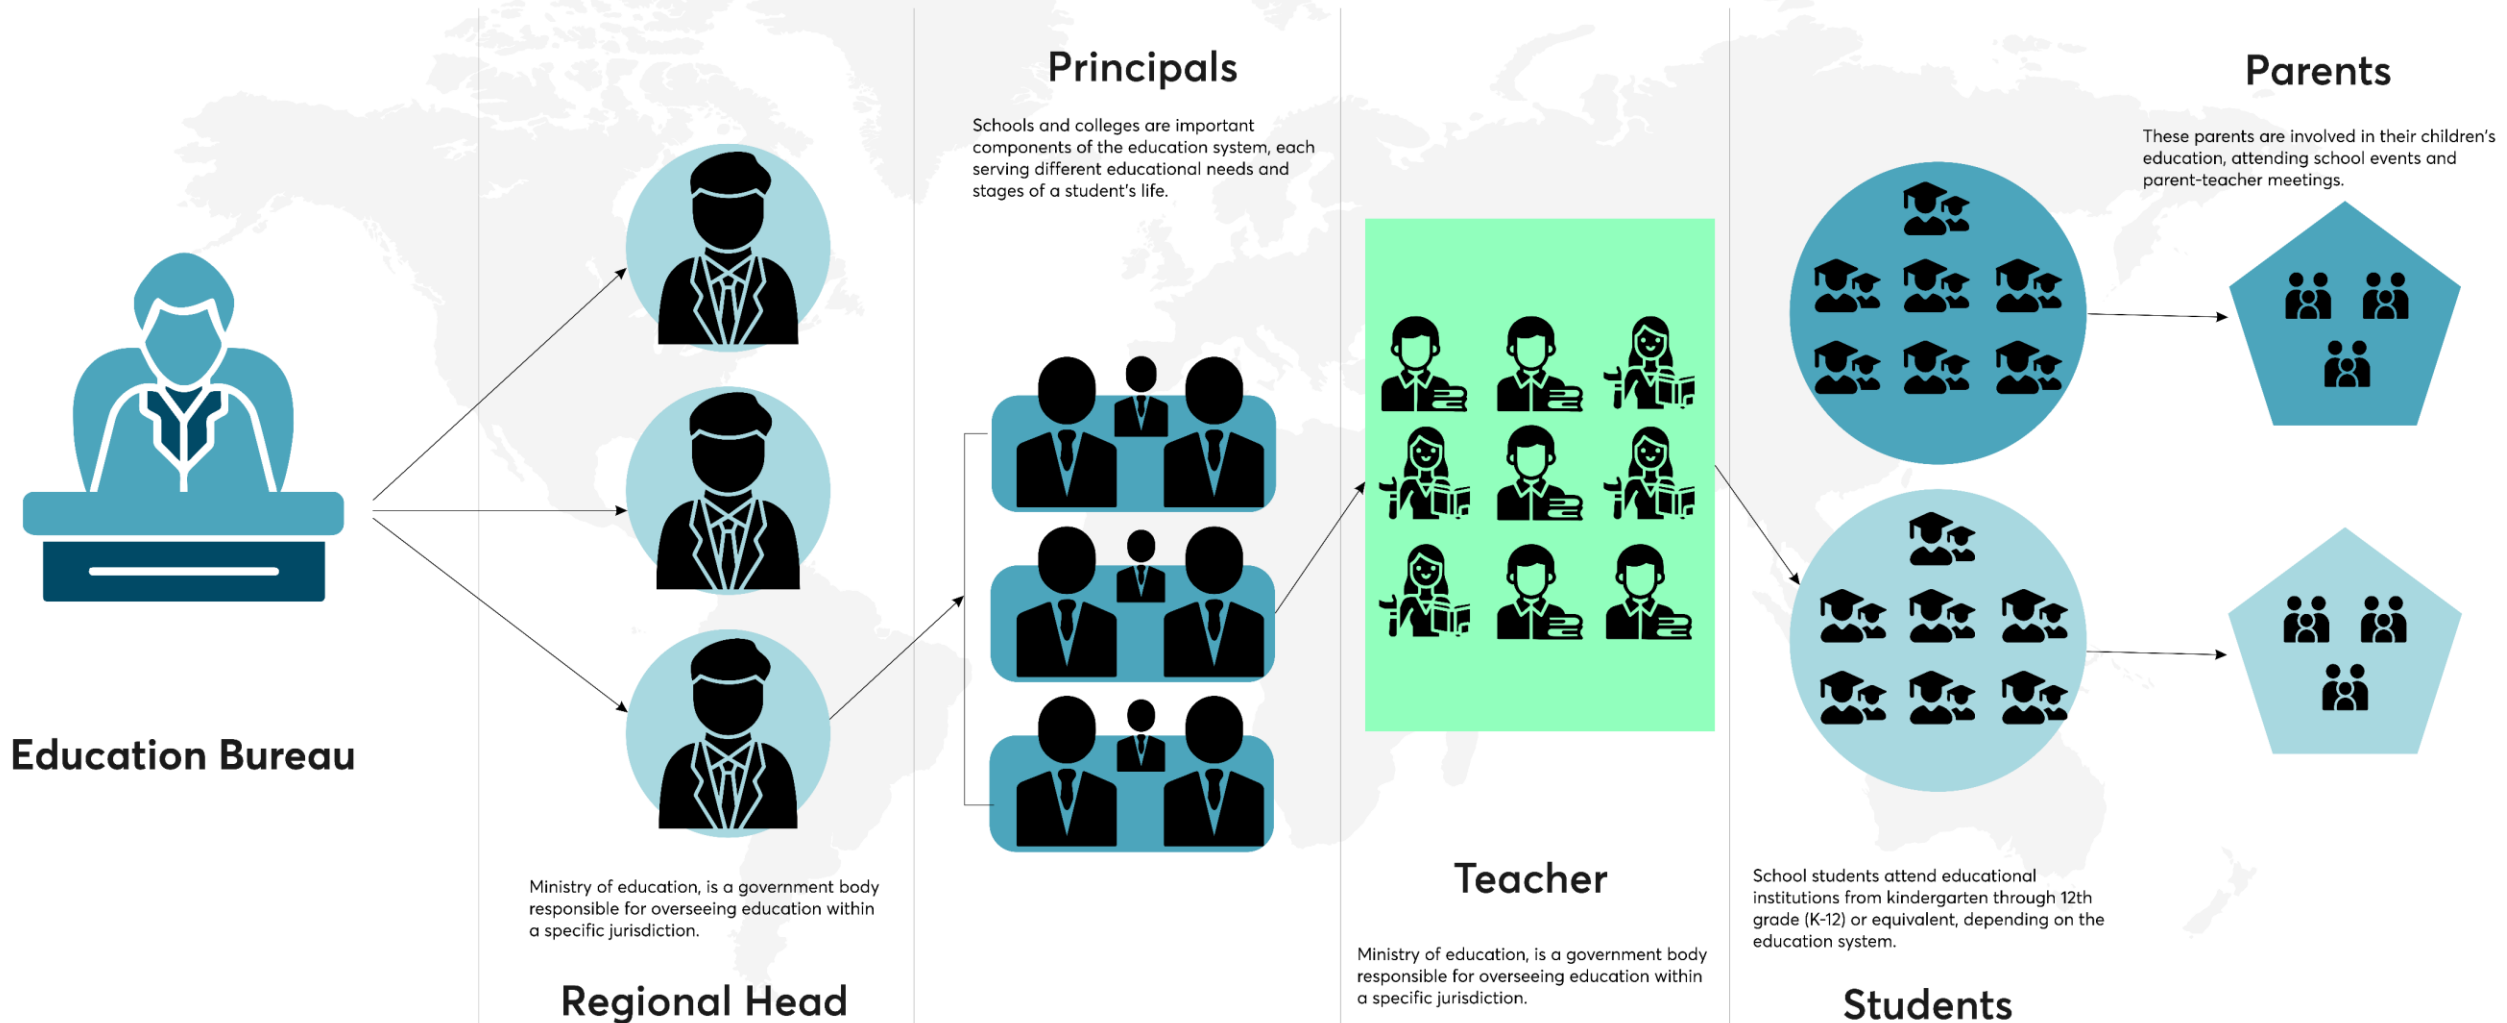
Education Bureau

Ministry of education, is a government body responsible for overseeing education within a specific jurisdiction.

Regional Head

Principals

Schools and colleges are important components of the education system, each serving different educational needs and stages of a student's life.

Teacher

Ministry of education, is a government body responsible for overseeing education within a specific jurisdiction.

School students attend educational institutions from kindergarten through 12th grade (K-12) or equivalent, depending on the education system.

Students

Parents

These parents are involved in their children's education, attending school events and parent-teacher meetings.